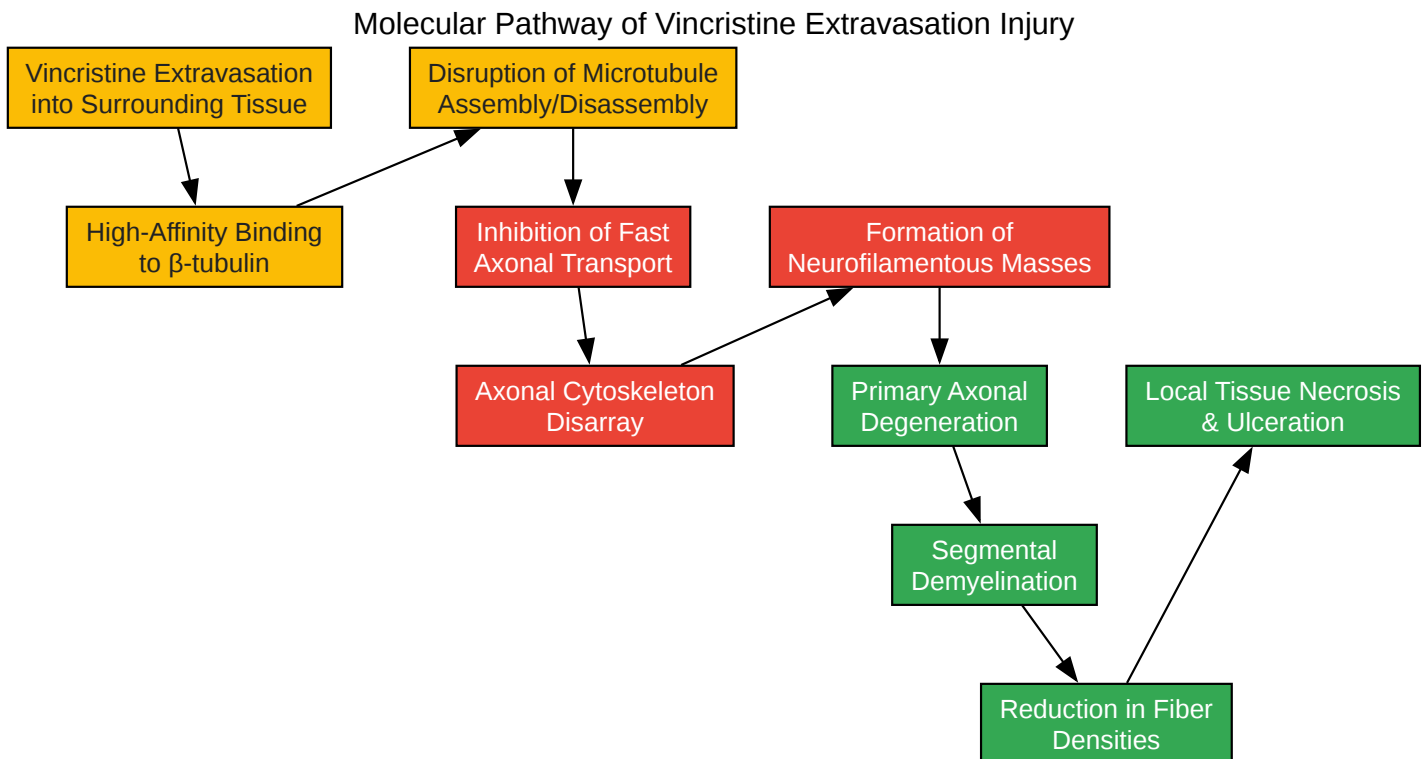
Molecular Pathway of Vincristine Extravasation Injury

Vincristine Extravasation into Surrounding Tissue

High-Affinity Binding to β-tubulin

Disruption of Microtubule Assembly/Disassembly

Inhibition of Fast Axonal Transport

Axonal Cytoskeleton Disarray

Formation of Neurofilamentous Masses

Primary Axonal Degeneration

Segmental Demyelination

Reduction in Fiber Densities

Local Tissue Necrosis & Ulceration